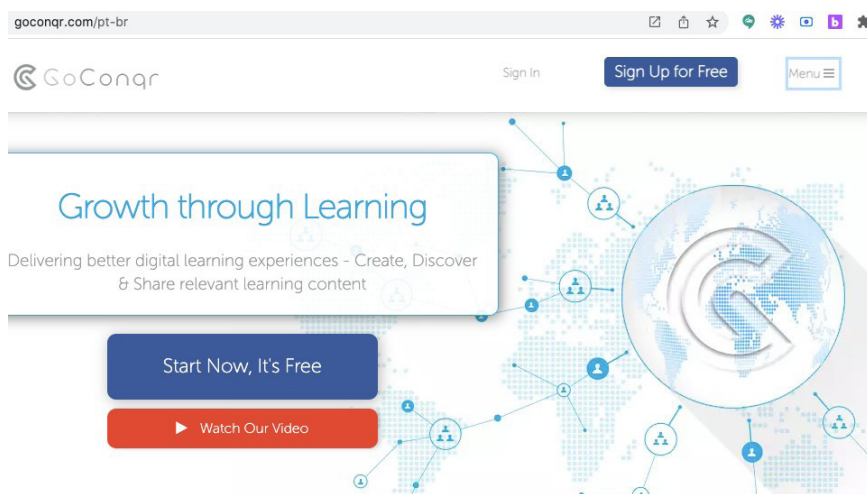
goconqr.com/pt-br

GoConqr

Sign In

Sign Up for Free

Menu

Growth through Learning

Delivering better digital learning experiences - Create, Discover & Share relevant learning content

Start Now, It's Free

Watch Our Video